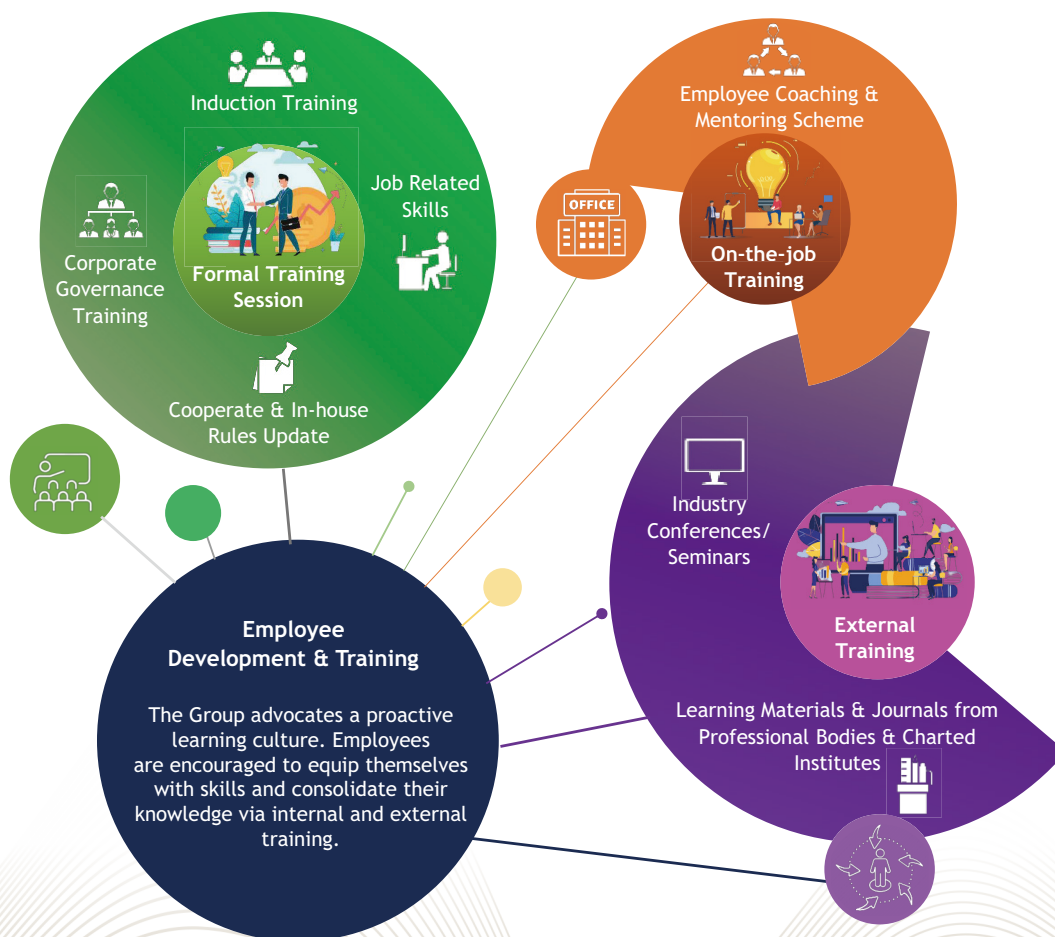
Induction Training

Corporate Governance Training

Formal Training Session

Job Related Skills

Cooperate & In-house Rules Update

Employee Coaching & Mentoring Scheme

OFFICE

On-the-job Training

Industry Conferences/ Seminars

External Training

Learning Materials & Journals from Professional Bodies & Charted Institutes

Employee Development & Training

The Group advocates a proactive learning culture. Employees are encouraged to equip themselves with skills and consolidate their knowledge via internal and external training.